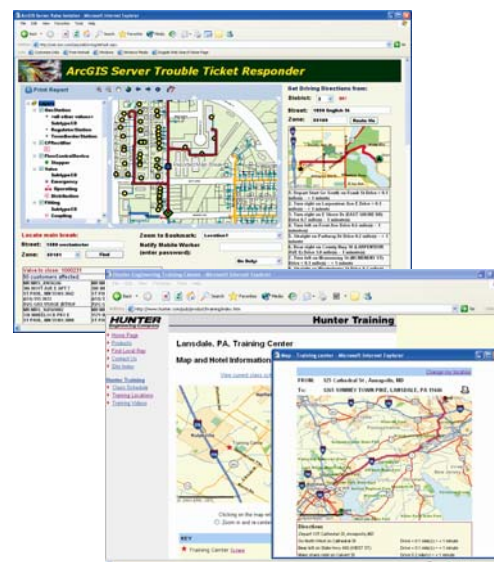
ArcGIS Server Trouble Ticket Responder

Print Report

Layers

Get Driving Directions from:

District:

Street: 1510 English St

Zone:

Route Me

Locate main break:

Street:

Zone:

Find

Zoom to Bookmark:

Notify Mobile Worker (enter password):

Hunter Engineering Training Center - Microsoft Internet Explorer

Hunter Training

HUNTER Engineering Company

Home Page

Products

Find Local Rep

Contact Us

Site Index

Hunter Training

Class Schedule

Training Locations

Training Videos

Lansdale, PA. Training Center

Map and Hotel Information

Clicking on the map

Zoom in and re-center

KEY

Training Center

Map - Training center - Microsoft Internet Explorer

Change my location

FROM: 325 Cathedral St, Annapolis, MD

To: 1261 SUMNEY TOWN PIKE, LANSDALE, PA 19446

Directions